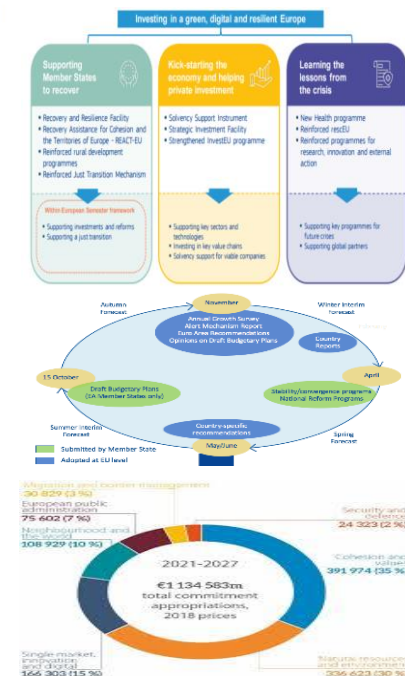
Investing in a green, digital and resilient Europe

Supporting Member States to recover

- Recovery and Resilience Facility
- Recovery Assistance for Cohesion and the Territories of Europe - REACT-EU
- Reinforced rural development programmes
- Reinforced Just Transition Mechanism

Within European Semester framework

- Supporting investments and reforms
- Supporting a just transition

Kick-starting the economy and helping private investment

- Solvency Support Instrument
- Strategic Investment Facility
- Strengthened InvestEU programme

- Supporting key sectors and technologies
- Investing in key value chains
- Solvency support for viable companies

Learning the lessons from the crisis

- New Health programme
- Reinforced rescEU
- Reinforced programmes for research, innovation and external action

- Supporting key programmes for future crises
- Supporting global partners

Autumn Forecast

November

Annual Growth Survey
Alert Mechanism Report
Euro Area Recommendations
Opinions on Draft Budgetary Plans

Winter Interim Forecast

Country Reports

April

15 October

Draft Budgetary Plans (EA Member States only)

Stability/convergence programs
National Reform Programs

Summer Interim Forecast

Country-specific recommendations

Spring Forecast

May/June

Submitted by Member State
Adopted at EU level

Migration and border management
30 829 (3 %)

European public administration
75 602 (7 %)

Neighbourhood and the world
108 929 (10 %)

Security and defence
24 323 (2 %)

Cohesion and values
391 974 (35 %)

2021-2027
€1 134 583m
total commitment appropriations, 2018 prices

Single market, innovation and digital
166 303 (15 %)

Natural resources and environment
336 623 (30 %)